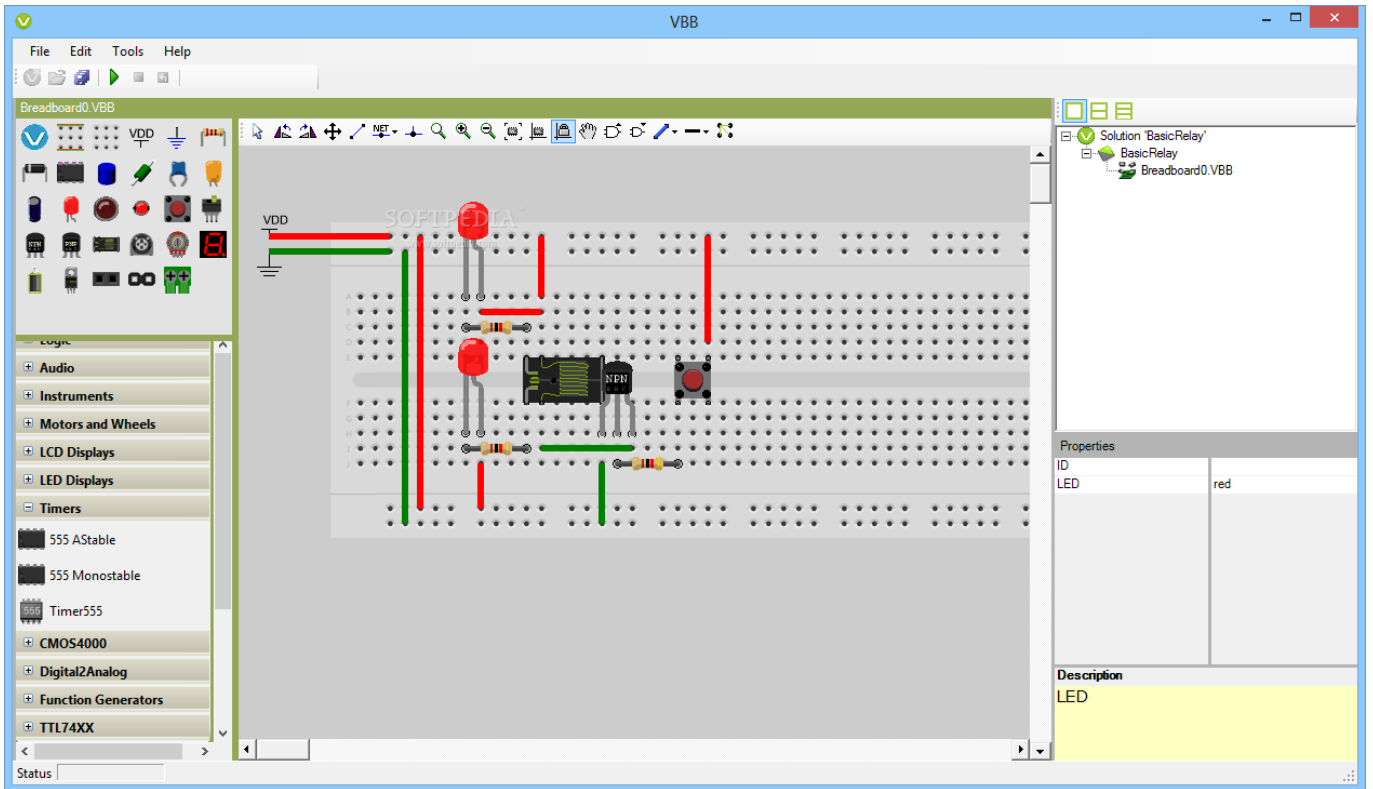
VBB

File Edit Tools Help

Breadboard0.VBB

VDD

Logic

Audio

Instruments

Motors and Wheels

LCD Displays

LED Displays

Timers

555 AStable

555 Monostable

555

Timer555

CMOS4000

Digital2Analog

Function Generators

TTL74XX

Status

NET

VDD

SOFTPEDIA

NPN

Solution 'BasicRelay'

BasicRelay

Breadboard0.VBB

Properties

| ID | |
|---|---|
| LED | red |

Description

LED